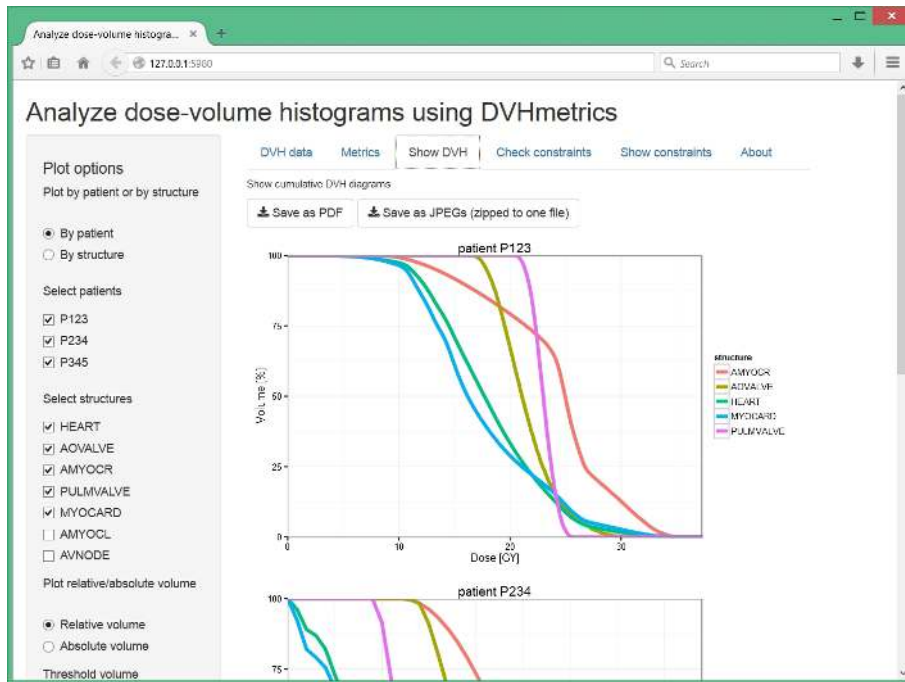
Analyze dose-volume histogra... ×

127.0.0.1:5960

Search

Analyze dose-volume histograms using DVHmetrics

Plot options

Plot by patient or by structure

By patient

By structure

Select patients

P123

P234

P345

Select structures

HEART

AOVALVE

AMYOCR

PULMVALVE

MYOCARD

AMYOCL

AVNODE

Plot relative/absolute volume

Relative volume

Absolute volume

Threshold volume

DVH data | Metrics | Show DVH | Check constraints | Show constraints | About

Show cumulative DVH diagrams

Save as PDF | Save as JPEGs (zipped to one file)

patient P123

100
75
50
25
0

Volume [%]

0 10 20 30

Dose [GY]

structure
AMYOCR
AOVALVE
HEART
MYOCARD
PULMVALVE

patient P234

100
75